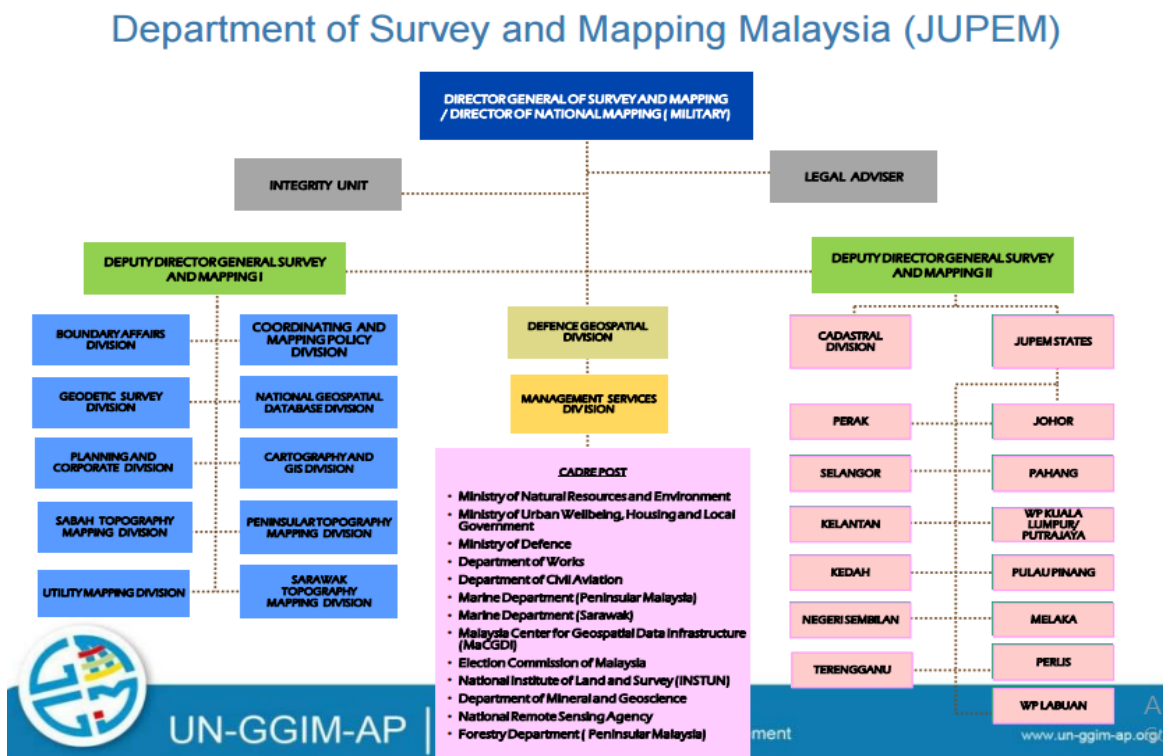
Department of Survey and Mapping Malaysia (JUPEM)

DIRECTOR GENERAL OF SURVEY AND MAPPING / DIRECTOR OF NATIONAL MAPPING ( MILITARY)

INTEGRITY UNIT

LEGAL ADVISER

DEPUTY DIRECTOR GENERAL SURVEY AND MAPPING I

DEPUTY DIRECTOR GENERAL SURVEY AND MAPPING II

BOUNDARY AFFAIRS DIVISION

COORDINATING AND MAPPING POLICY DIVISION

GEODETIC SURVEY DIVISION

NATIONAL GEOSPATIAL DATABASE DIVISION

PLANNING AND CORPORATE DIVISION

CARTOGRAPHY AND GIS DIVISION

SABAH TOPOGRAPHY MAPPING DIVISION

PENINSULAR TOPOGRAPHY MAPPING DIVISION

UTILITY MAPPING DIVISION

SARAWAK TOPOGRAPHY MAPPING DIVISION

DEFENCE GEOSPATIAL DIVISION

MANAGEMENT SERVICES DIVISION

CADRE POST
• Ministry of Natural Resources and Environment
• Ministry of Urban Wellbeing, Housing and Local Government
• Ministry of Defence
• Department of Works
• Department of Civil Aviation
• Marine Department (Peninsular Malaysia)
• Marine Department (Sarawak)
• Malaysia Center for Geospatial Data Infrastructure (MaCGDI)
• Election Commission of Malaysia
• National Institute of Land and Survey (INSTUN)
• Department of Mineral and Geoscience
• National Remote Sensing Agency
• Forestry Department ( Peninsular Malaysia)

CADASTRAL DIVISION

JUPEM STATES

PERAK

JOHOR

SELANGOR

PAHANG

KELANTAN

WP KUALA LUMPUR/ PUTRAJAYA

KEDAH

PULAU PINANG

NEGERI SEMBILAN

MELAKA

TERENGGANU

PERLIS

WP LABUAN

UN-GGIM-AP

ment

www.un-ggim-ap.org/

A